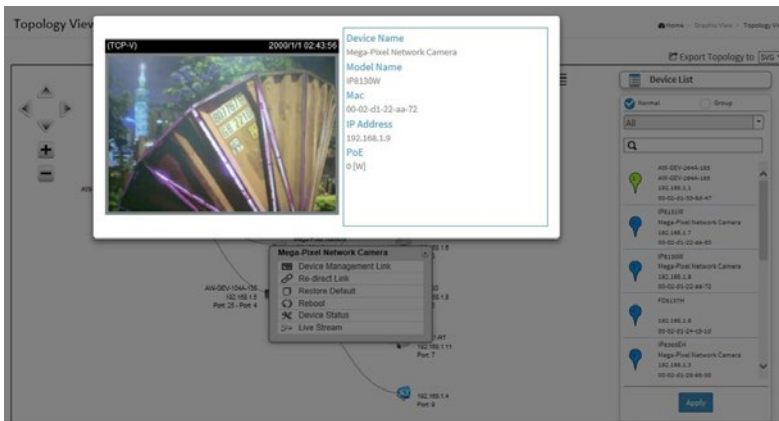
Topology View

Home > Graphic View > Topology View

(TCP-V) 2000/1/1 02:43:56

Device Name
Mega-Pixel Network Camera
Model Name
IP8130W
Mac
00-02-d1-22-aa-72
IP Address
192.168.1.9
PoE
0 [W]

Export Topology to SVG

Device List

Normal Group

All

AW-GEV-264A-185
AW-GEV-264A-185
192.168.1.1
00-02-d1-33-6d-47

IP8131W
Mega-Pixel Network Camera
192.168.1.7
00-02-d1-22-aa-65

IP8130W
Mega-Pixel Network Camera
192.168.1.8
00-02-d1-22-aa-72

FD8137H

192.168.1.6
00-02-d1-24-c3-1d

IP9165EH
Mega-Pixel Network Camera
192.168.1.3
00-02-d1-28-66-50

Apply

Mega-Pixel Network Camera
Device Management Link
Re-direct Link
Restore Default
Reboot
Device Status
Live Stream

AW-GEV-104A-156
192.168.1.5
Port 25 - Port 4

192.168.1.6

192.168.1.3

192.168.1.11
Port 7

192.168.1.4
Port 8